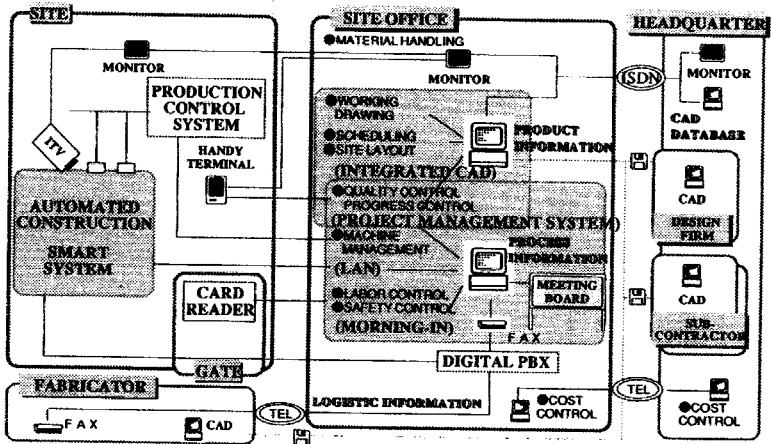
SITE

MONITOR

PRODUCTION CONTROL SYSTEM

ITV

HANDY TERMINAL

AUTOMATED CONSTRUCTION

SMART SYSTEM

CARD READER

GATE

SITE OFFICE

●MATERIAL HANDLING

MONITOR

●WORKING DRAWING

●SCHEDULING

●SITE LAYOUT

PRODUCT INFORMATION

(INTEGRATED CAD)

●QUALITY CONTROL PROGRESS CONTROL

(PROJECT MANAGEMENT SYSTEM)

●MACHINE MANAGEMENT

PROCESS INFORMATION

(LAN)

●LABOR CONTROL

●SAFETY CONTROL

MEETING BOARD

(MORNING-IN)

FAX

DIGITAL PBX

LOGISTIC INFORMATION

●COST CONTROL

ISDN

HEADQUARTER

MONITOR

CAD DATABASE

CAD

DESIGN FIRM

CAD

SUB-CONTRACTOR

TEL

●COST CONTROL

FABRICATOR

FAX

CAD

TEL